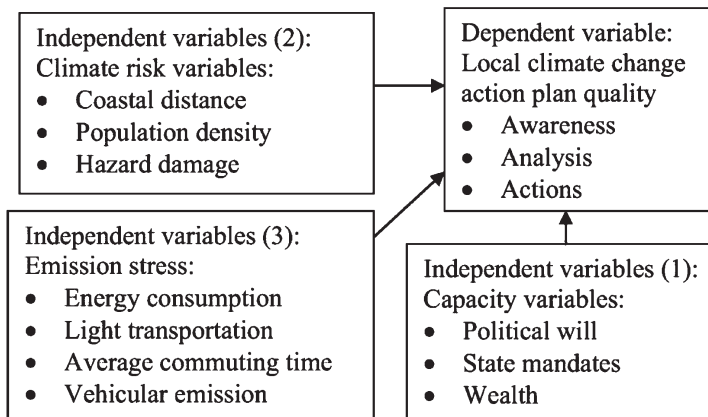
Independent variables (2):
Climate risk variables:
- Coastal distance
- Population density
- Hazard damage

Dependent variable:
Local climate change action plan quality
- Awareness
- Analysis
- Actions

Independent variables (3):
Emission stress:
- Energy consumption
- Light transportation
- Average commuting time
- Vehicular emission

Independent variables (1):
Capacity variables:
- Political will
- State mandates
- Wealth